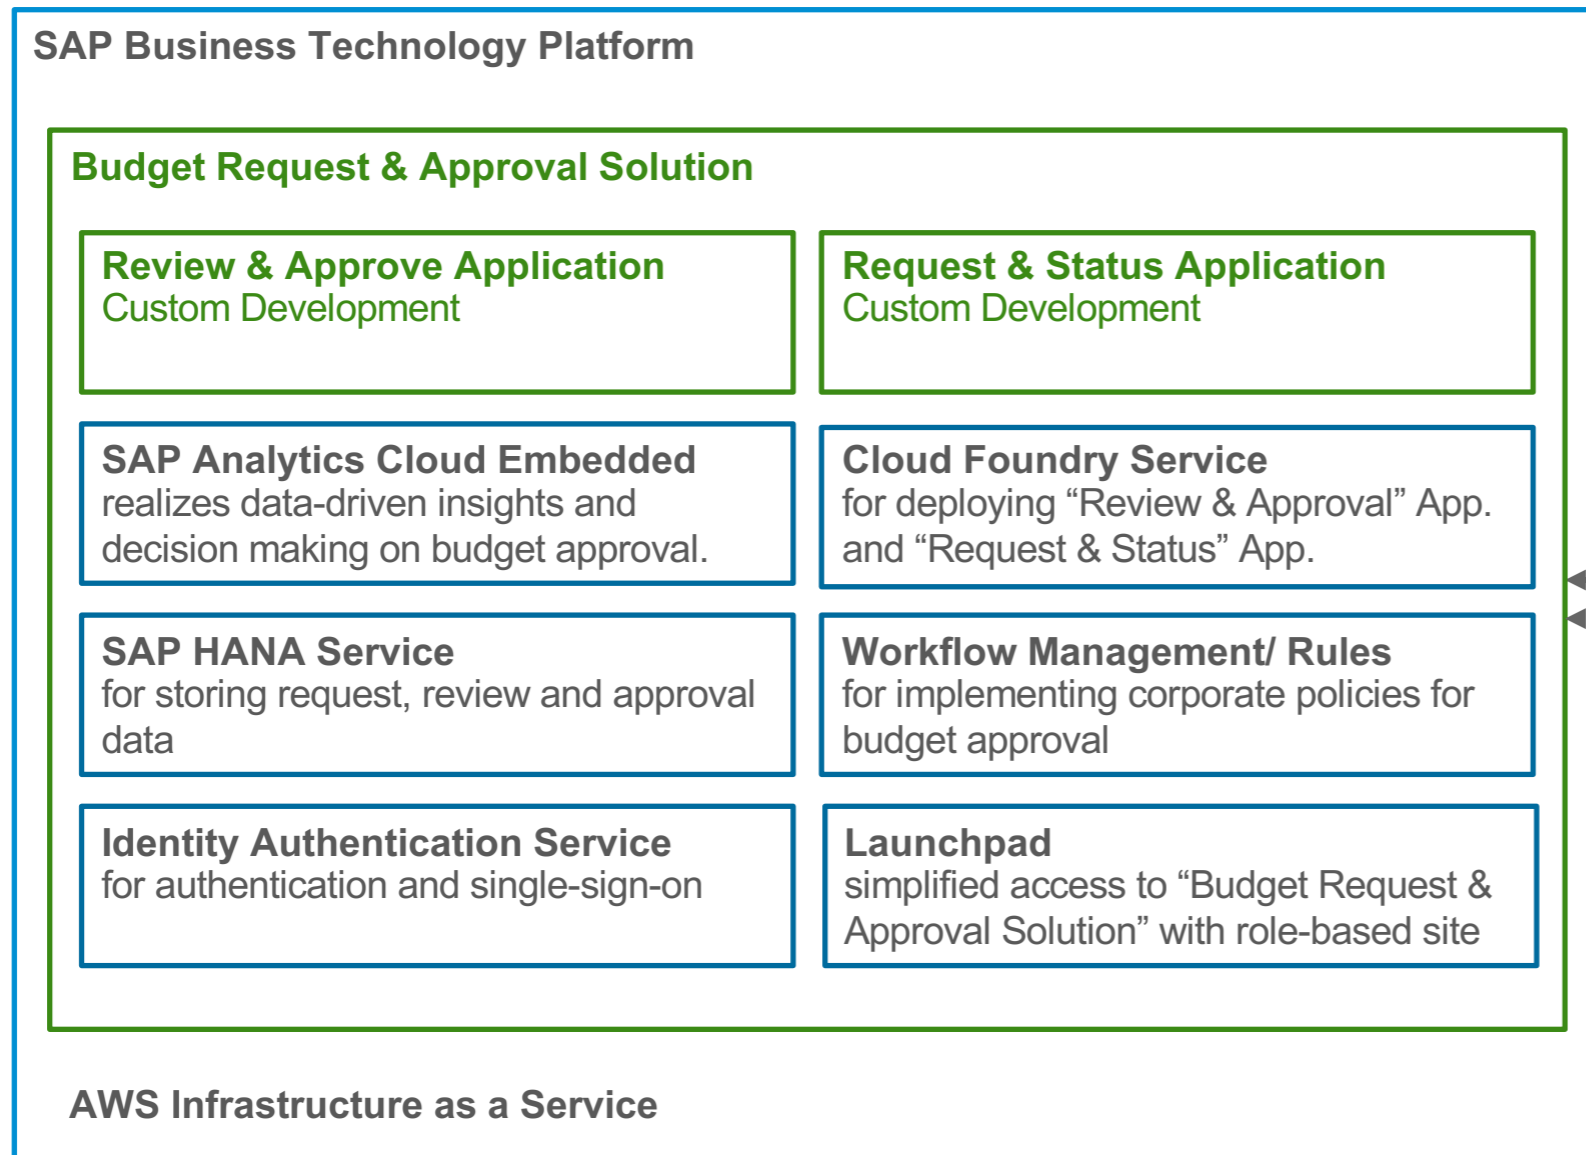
SAP Business Technology Platform

Budget Request & Approval Solution

Review & Approve Application
Custom Development

Request & Status Application
Custom Development

SAP Analytics Cloud Embedded
realizes data-driven insights and decision making on budget approval.

Cloud Foundry Service
for deploying “Review & Approval” App. and “Request & Status” App.

SAP HANA Service
for storing request, review and approval data

Workflow Management/ Rules
for implementing corporate policies for budget approval

Identity Authentication Service
for authentication and single-sign-on

Launchpad
simplified access to “Budget Request & Approval Solution” with role-based site

AWS Infrastructure as a Service